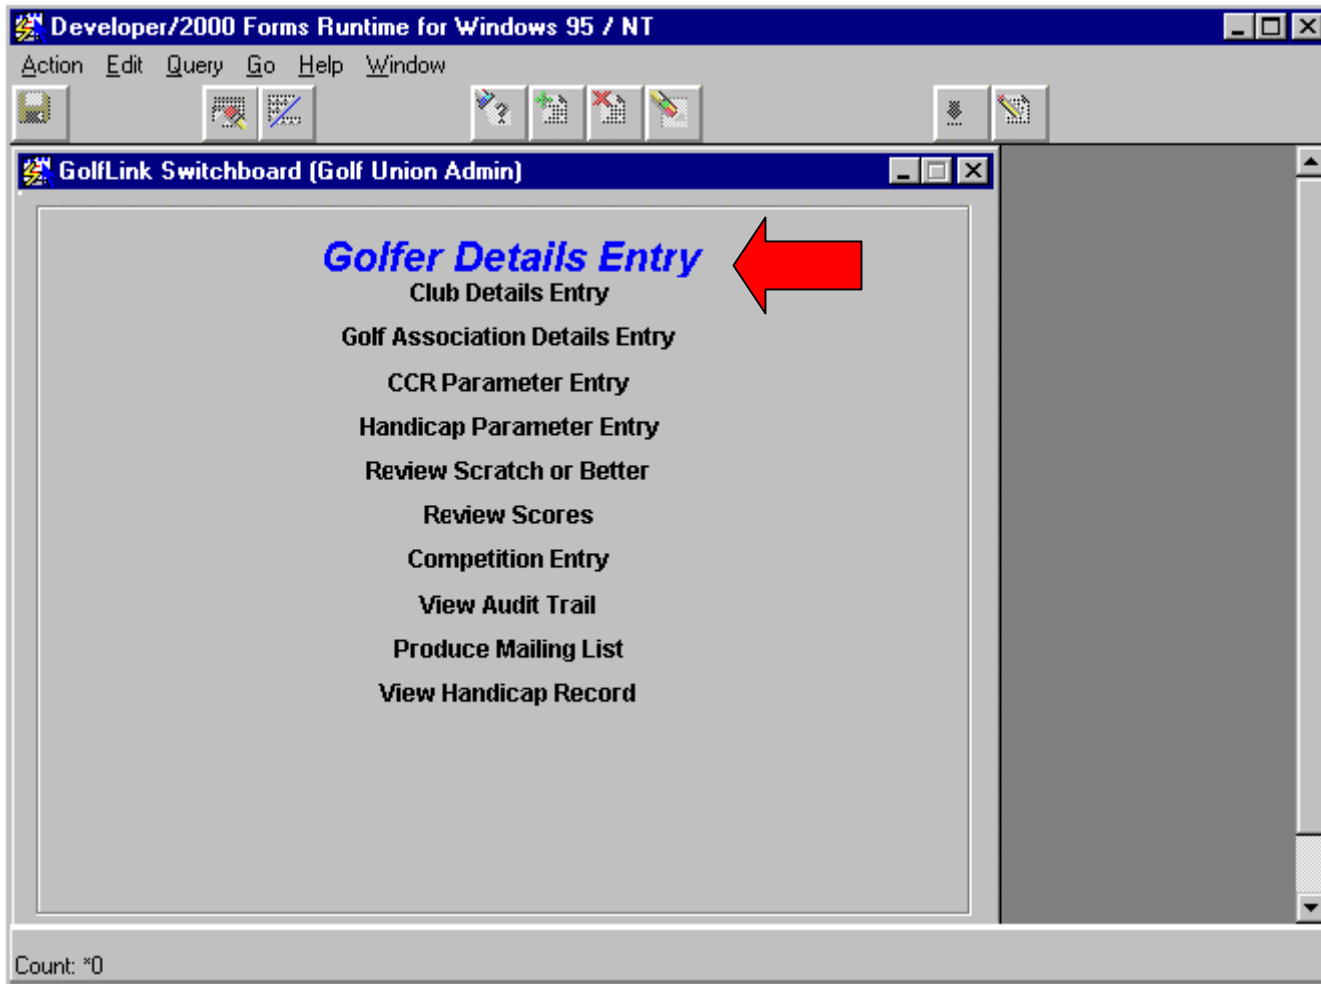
Developer/2000 Forms Runtime for Windows 95 / NT

Action Edit Query Go Help Window

GolfLink Switchboard (Golf Union Admin)

Golfer Details Entry

Club Details Entry

Golf Association Details Entry

CCR Parameter Entry

Handicap Parameter Entry

Review Scratch or Better

Review Scores

Competition Entry

View Audit Trail

Produce Mailing List

View Handicap Record

Count: *0